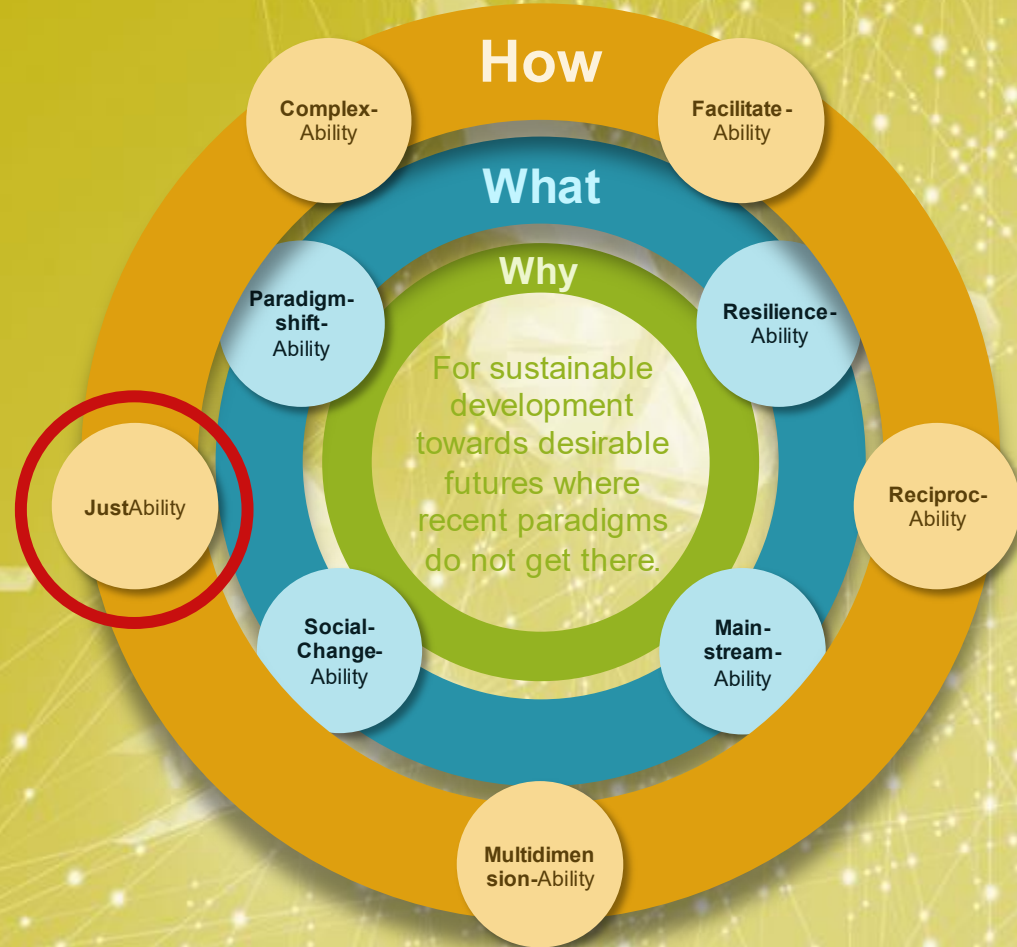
How

Complex-Ability

Facilitate-Ability

What

Why

Paradigm-shift-Ability

Resilience-Ability

For sustainable development towards desirable futures where recent paradigms do not get there.

JustAbility

Reciproc-Ability

Social-Change-Ability

Main-stream-Ability

Multidimension-Ability